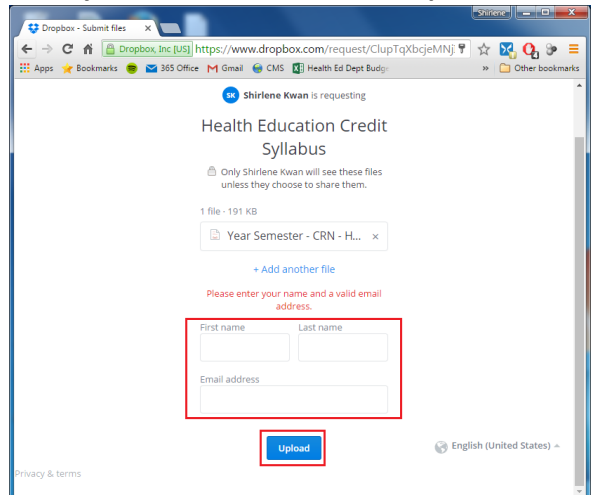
Dropbox - Submit files ×

Shirlene

Dropbox, Inc [US] https://www.dropbox.com/request/ClupTqXbcjeMNj

Apps Bookmarks 365 Office Gmail CMS Health Ed Dept Budge » Other bookmarks

SK Shirlene Kwan is requesting

Health Education Credit Syllabus

Only Shirlene Kwan will see these files unless they choose to share them.

1 file · 191 KB

Year Semester - CRN - H... ×

+ Add another file

Please enter your name and a valid email address.

First name

Last name

Email address

Upload

English (United States)

Privacy & terms